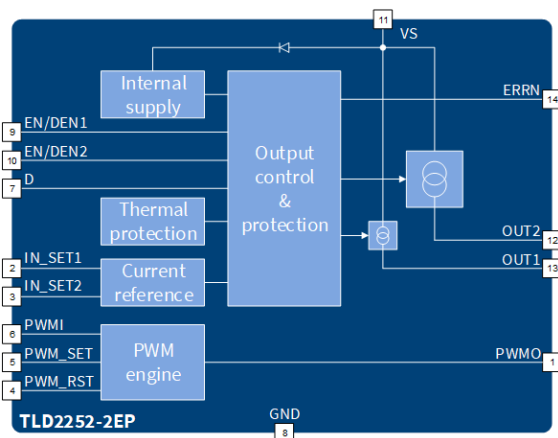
11
VS
Internal supply
Output control & protection
ERRN
14
9
EN/DEN1
10
EN/DEN2
7
D
Thermal protection
OUT2
12
OUT1
13
2
IN_SET1
3
IN_SET2
Current reference
6
PWMI
5
PWM_SET
4
PWM_RST
PWM engine
PWMO
1
TLD2252-2EP
GND
8